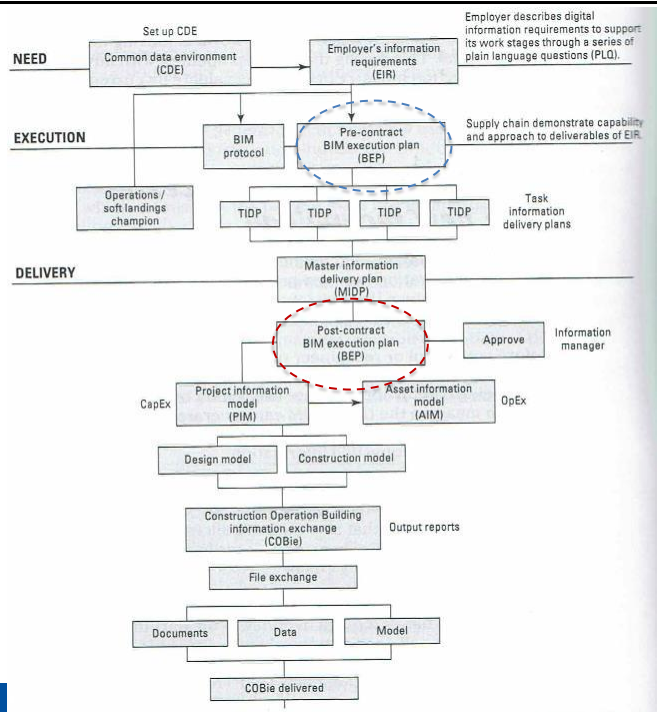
Set up CDE

Employer describes digital information requirements to support its work stages through a series of plain language questions (PLQ).

NEED

Common data environment (CDE)

Employer's information requirements (EIR)

EXECUTION

BIM protocol

Pre-contract BIM execution plan (BEP)

Supply chain demonstrate capability and approach to deliverables of EIR.

Operations / soft landings champion

TIDP

TIDP

TIDP

TIDP

Task information delivery plans

DELIVERY

Master information delivery plan (MIDP)

Post-contract BIM execution plan (BEP)

Approve

Information manager

CapEx

Project information model (PIM)

Asset information model (AIM)

OpEx

Design model

Construction model

Construction Operation Building information exchange (COBie)

Output reports

File exchange

Documents

Data

Model

COBie delivered